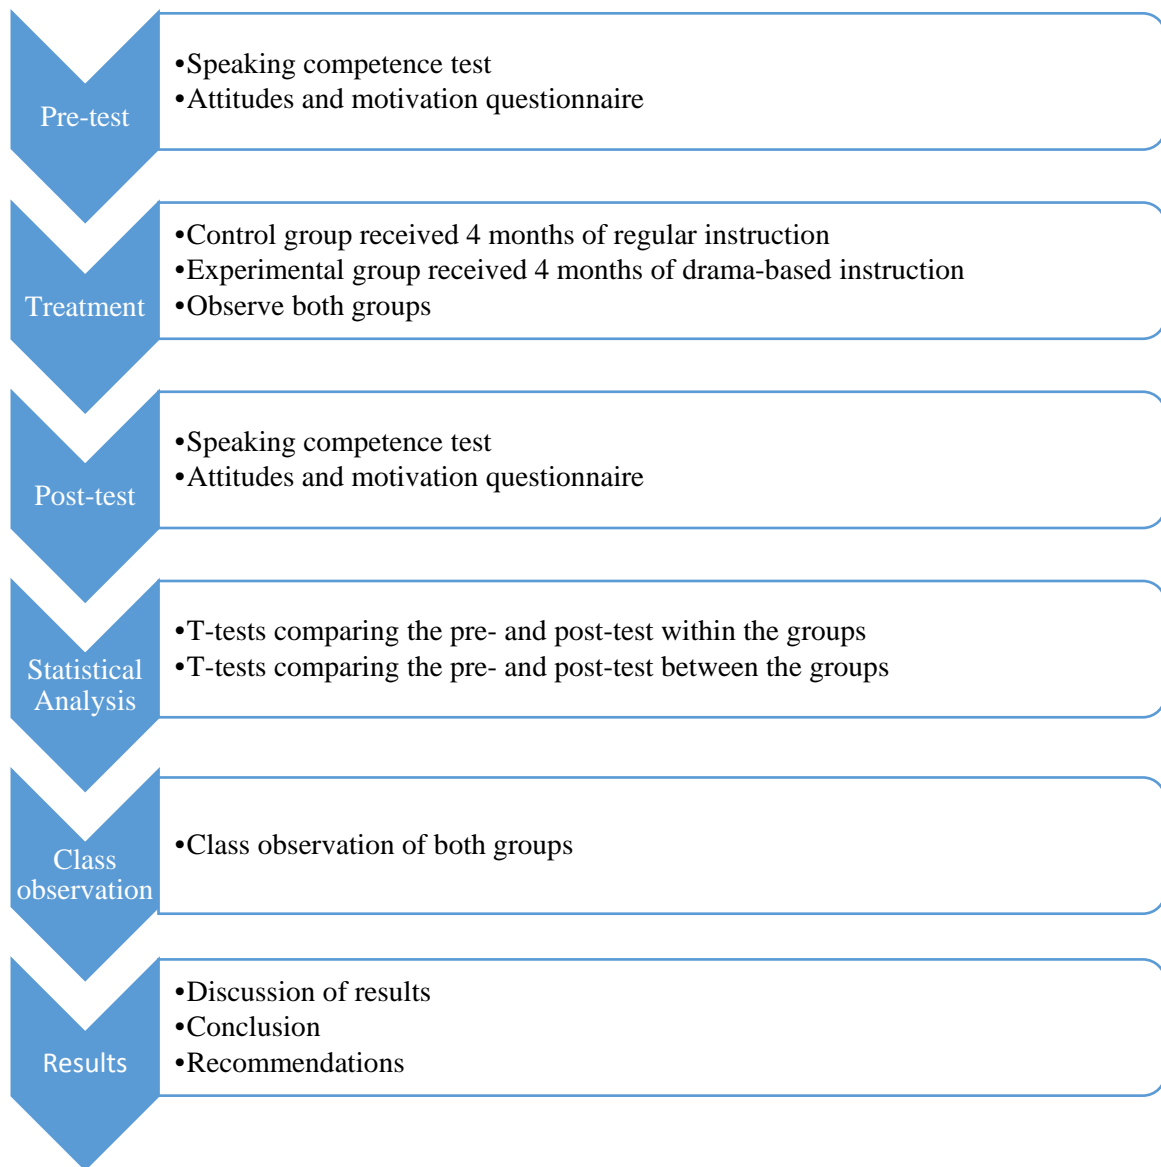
Pre-test

•Speaking competence test
•Attitudes and motivation questionnaire

Treatment

•Control group received 4 months of regular instruction
•Experimental group received 4 months of drama-based instruction
•Observe both groups

Post-test

•Speaking competence test
•Attitudes and motivation questionnaire

Statistical Analysis

•T-tests comparing the pre- and post-test within the groups
•T-tests comparing the pre- and post-test between the groups

Class observation

•Class observation of both groups

Results

•Discussion of results
•Conclusion
•Recommendations